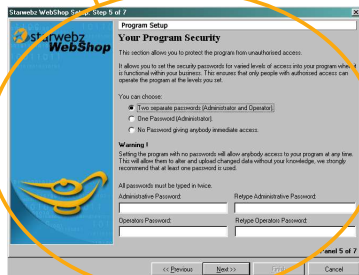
Starwebz WebShop Setup Step 5 of 7

Starwebz WebShop

Program Setup

Your Program Security

This section allows you to protect the program from unauthorised access.

It allows you to set the security passwords for varied levels of access into your program which is functional within your business. This ensures that only people with authorised access can operate the program at the levels you set.

You can choose:

Two separate passwords (Administrator and Operator).

One Password (Administrator).

No Password giving anybody immediate access.

Warning !

Setting the program with no passwords will allow anybody access to your program at any time. This will allow them to alter and upload changed data without your knowledge, we strongly recommend that at least one password is used.

All passwords must be typed in twice.

Administrative Password:

Retype Administrative Password:

Operators Password:

Retype Operators Password:

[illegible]anel 5 of 7

<< Previous

Next >>

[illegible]

Cancel